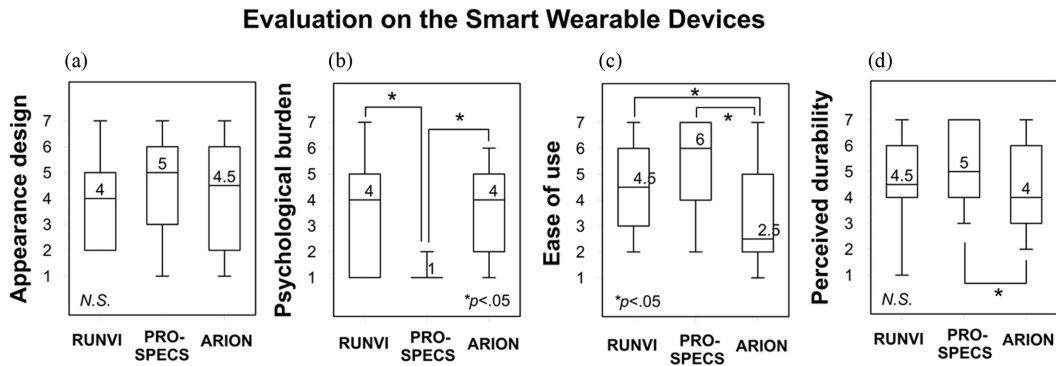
Evaluation on the Smart Wearable Devices

(a)

Appearance design

7
6
5
4
3
2

4
5
4.5

N.S.

RUNVI
PRO-SPECS
ARION

(b)

Psychological burden

7
6
5
4
3
2
1

*
*

4
1
4

*$p$<.05

RUNVI
PRO-SPECS
ARION

(c)

Ease of use

7
6
5
4
3
2
1

*
*

4.5
6
2.5

*$p$<.05

RUNVI
PRO-SPECS
ARION

(d)

Perceived durability

7
6
5
4
3
2
1

4.5
5
4

*

N.S.

RUNVI
PRO-SPECS
ARION